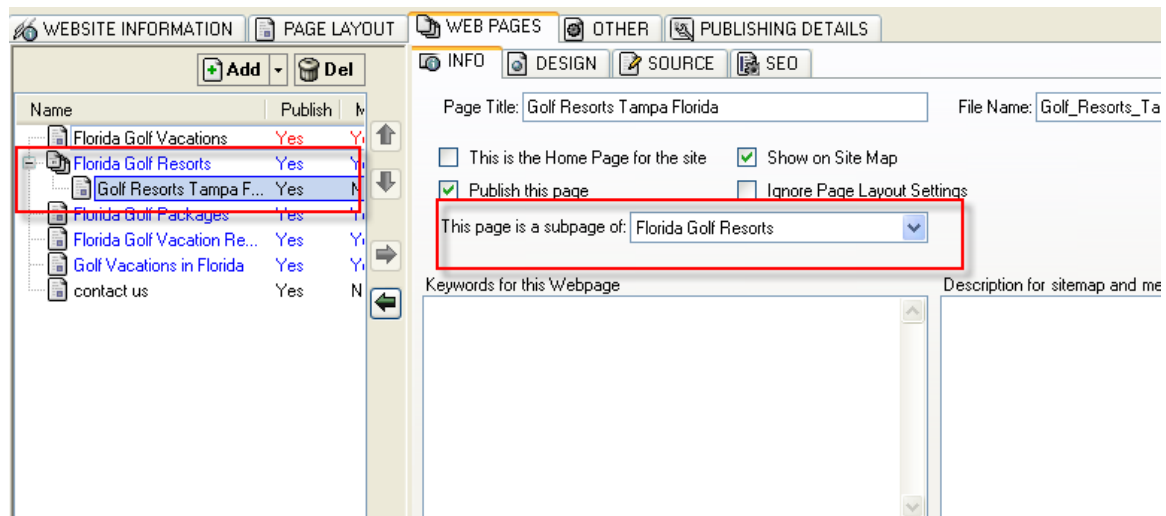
WEBSITE INFORMATION | PAGE LAYOUT | WEB PAGES | OTHER | PUBLISHING DETAILS

Add | Del

| Name | Publish | M |
|---|---|---|
| Florida Golf Vacations | Yes | Y |
| Florida Golf Resorts | Yes | Y |
| Golf Resorts Tampa F... | Yes | N |
| Florida Golf Packages | Yes | Y |
| Florida Golf Vacation Re... | Yes | Y |
| Golf Vacations in Florida | Yes | Y |
| contact us | Yes | N |

INFO | DESIGN | SOURCE | SEO

Page Title: Golf Resorts Tampa Florida

File Name: Golf_Resorts_Ta

This is the Home Page for the site

Show on Site Map

Publish this page

Ignore Page Layout Settings

This page is a subpage of: Florida Golf Resorts

Keywords for this Webpage

Description for sitemap and me